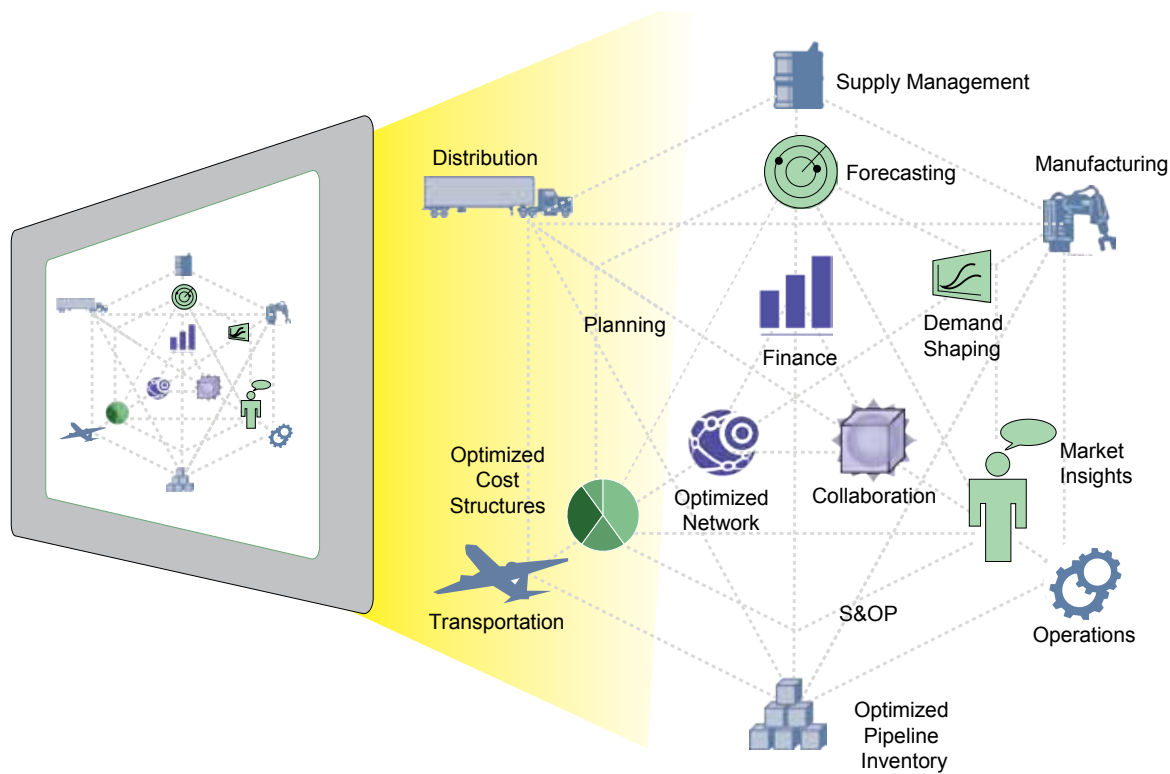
Supply Management

Distribution

Forecasting

Manufacturing

Planning

Demand Shaping

Finance

Optimized Cost Structures

Optimized Network

Collaboration

Market Insights

Transportation

S&OP

Operations

Optimized Pipeline Inventory